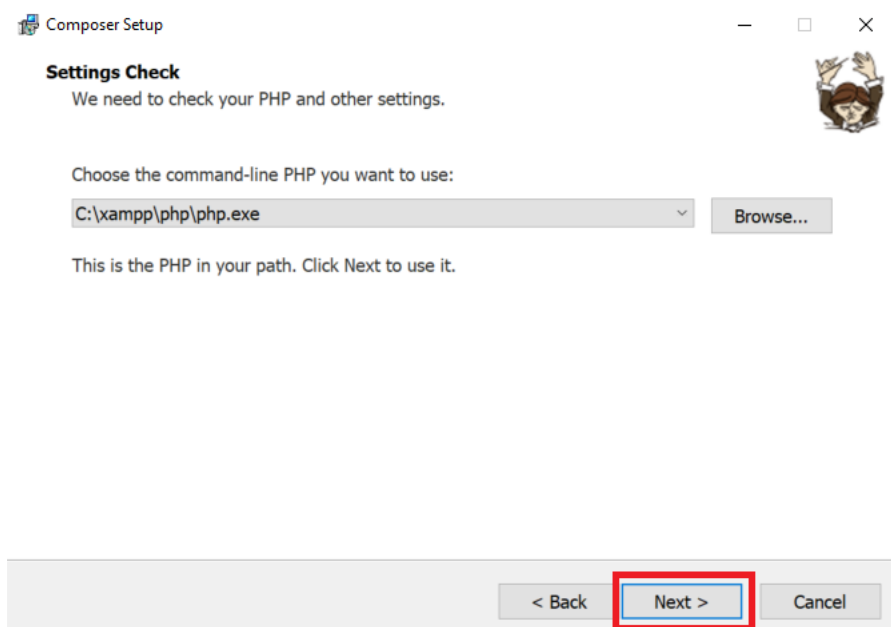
Composer Setup

Settings Check

We need to check your PHP and other settings.

Choose the command-line PHP you want to use:

C:\xampp\php\php.exe

Browse...

This is the PHP in your path. Click Next to use it.

< Back

Next >

Cancel